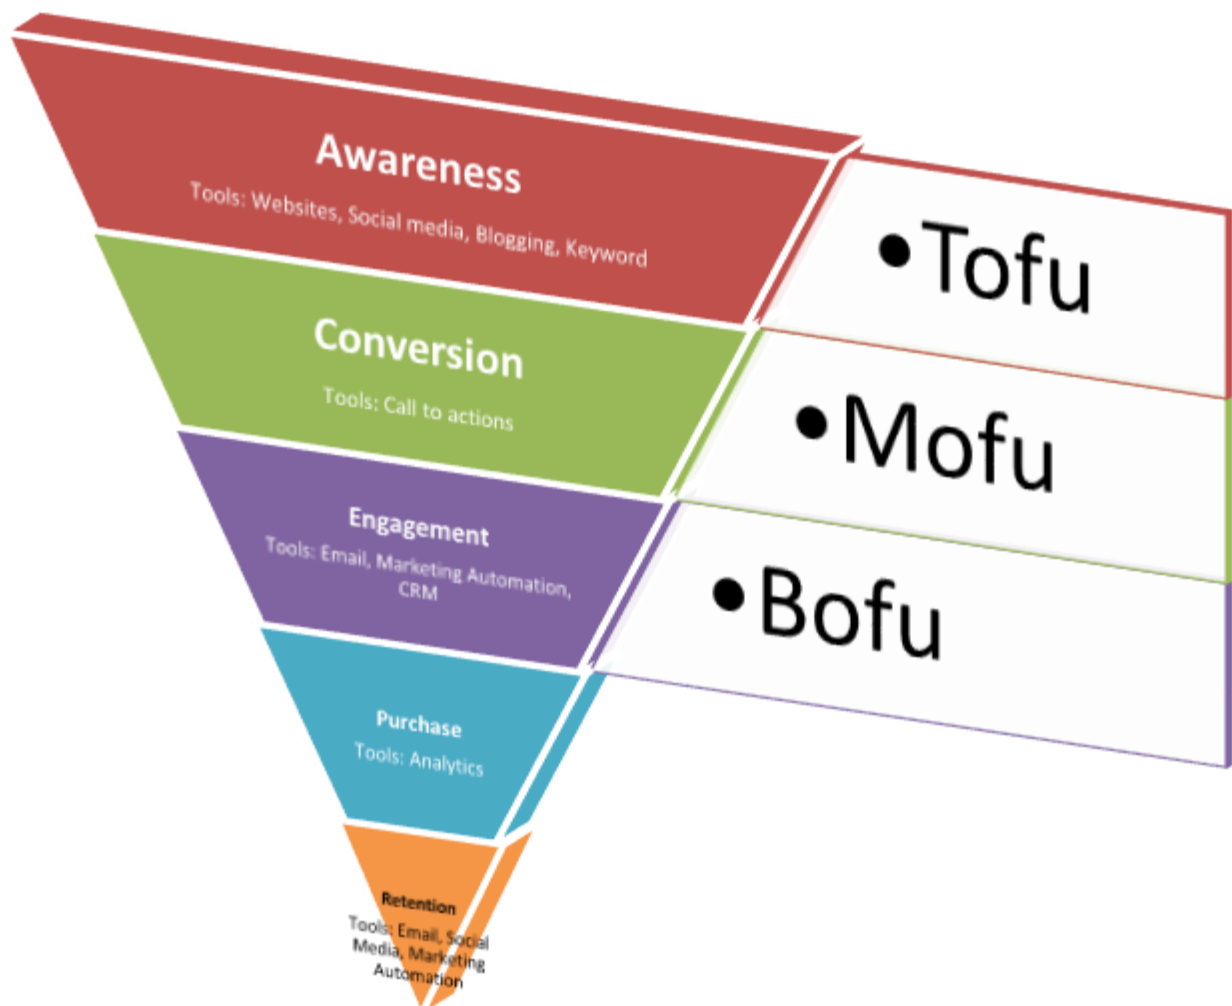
Awareness
Tools: Websites, Social media, Blogging, Keyword

Conversion
Tools: Call to actions

Engagement
Tools: Email, Marketing Automation, CRM

Purchase
Tools: Analytics

Retention
Tools: Email, Social Media, Marketing Automation

• Tofu
• Mofu
• Bofu